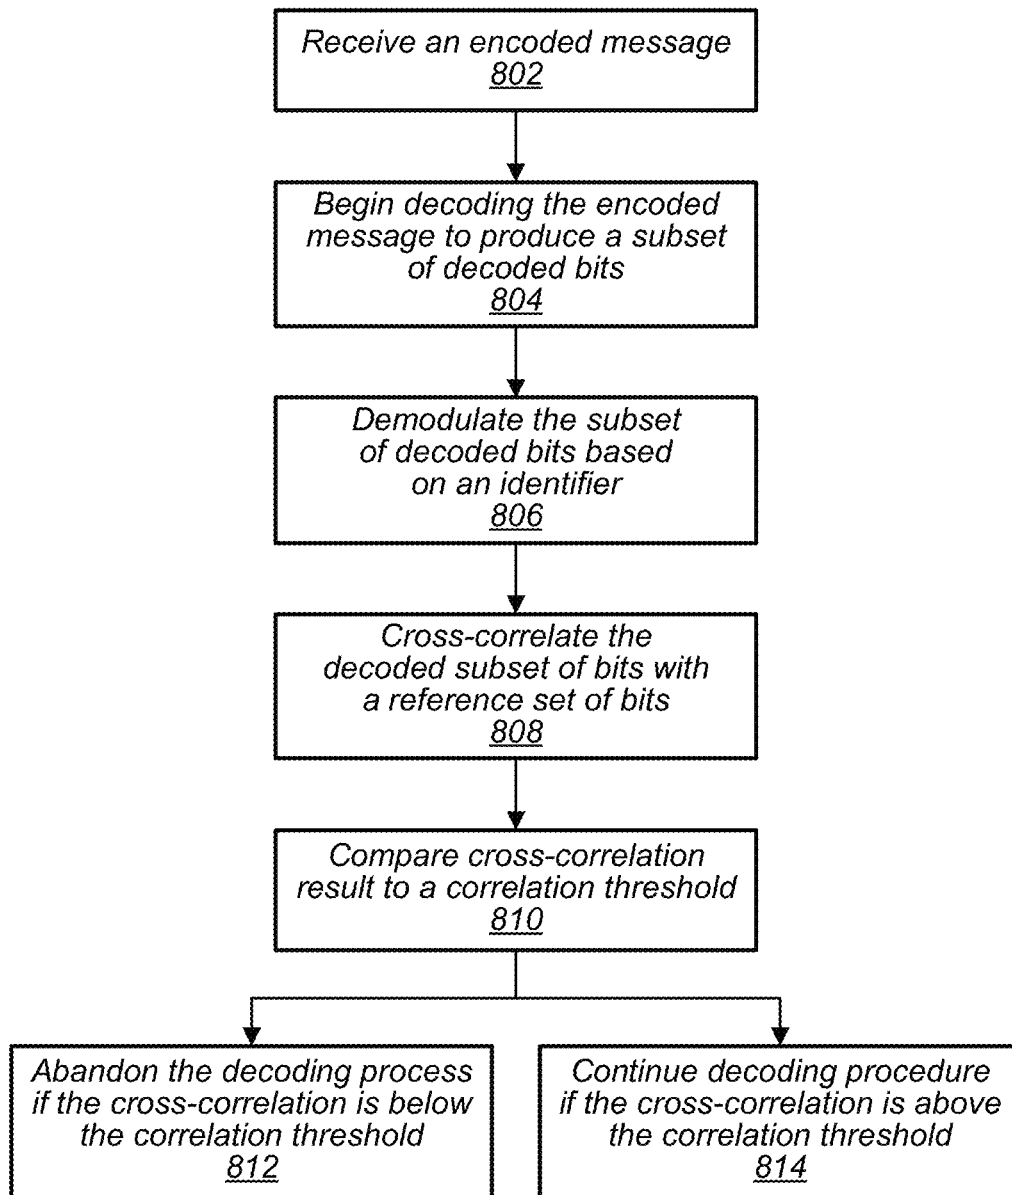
Receive an encoded message
802

Begin decoding the encoded message to produce a subset of decoded bits
804

Demodulate the subset of decoded bits based on an identifier
806

Cross-correlate the decoded subset of bits with a reference set of bits
808

Compare cross-correlation result to a correlation threshold
810

Abandon the decoding process if the cross-correlation is below the correlation threshold
812

Continue decoding procedure if the cross-correlation is above the correlation threshold
814